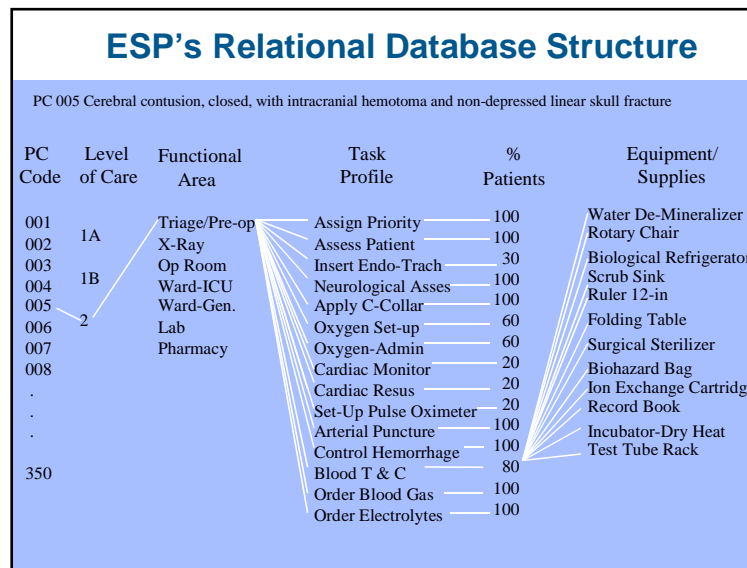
ESP’s Relational Database Structure

PC 005 Cerebral contusion, closed, with intracranial hemotoma and non-depressed linear skull fracture

PC Code
001
002
003
004
005
006
007
008
.
.
.
350

Level of Care
1A
1B
2

Functional Area
Triage/Pre-op
X-Ray
Op Room
Ward-ICU
Ward-Gen.
Lab
Pharmacy

| Task Profile | % Patients |
|---|---|
| Assign Priority | 100 |
| Assess Patient | 100 |
| Insert Endo-Trach | 30 |
| Neurological Asses | 100 |
| Apply C-Collar | 100 |
| Oxygen Set-up | 60 |
| Oxygen-Admin | 60 |
| Cardiac Monitor | 20 |
| Cardiac Resus | 20 |
| Set-Up Pulse Oximeter | 20 |
| Arterial Puncture | 100 |
| Control Hemorrhage | 100 |
| Blood T & C | 80 |
| Order Blood Gas | 100 |
| Order Electrolytes | 100 |

Equipment/ Supplies
Water De-Mineralizer
Rotary Chair
Biological Refrigerator
Scrub Sink
Ruler 12-in
Folding Table
Surgical Sterilizer
Biohazard Bag
Ion Exchange Cartridg
Record Book
Incubator-Dry Heat
Test Tube Rack